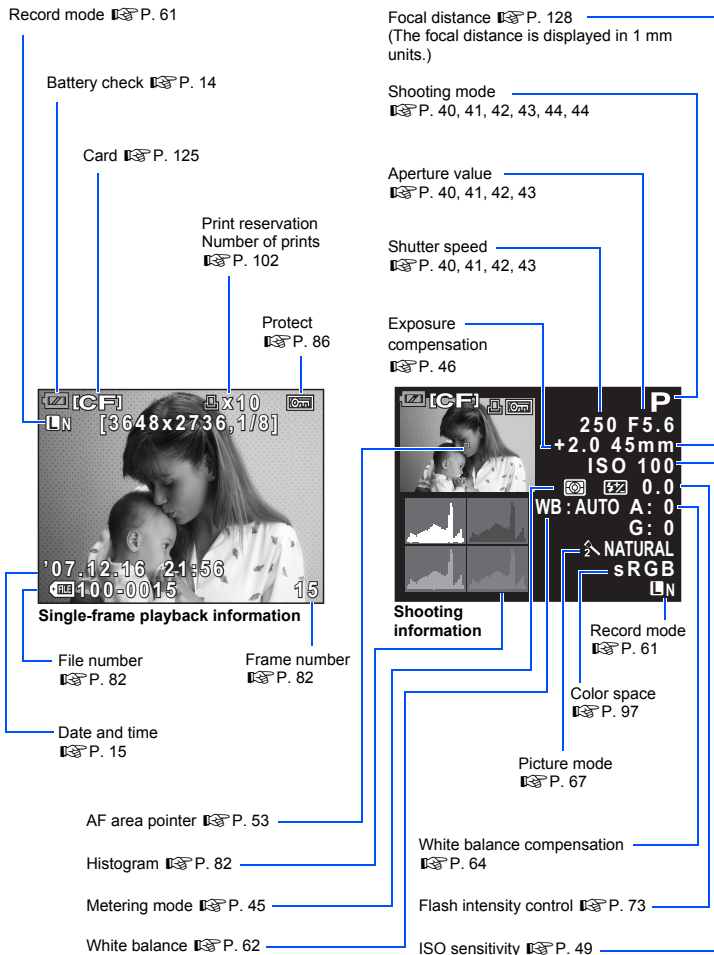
Record mode ☞ P. 61

Battery check ☞ P. 14

Card ☞ P. 125

Print reservation
Number of prints
☞ P. 102

Protect
☞ P. 86

[CF] ⎙x10
N [3648x2736,1/8]

'07.12.16 21:56
100-0015 15

Single-frame playback information

File number
☞ P. 82

Frame number
☞ P. 82

Date and time
☞ P. 15

Focal distance ☞ P. 128
(The focal distance is displayed in 1 mm units.)

Shooting mode
☞ P. 40, 41, 42, 43, 44, 44

Aperture value
☞ P. 40, 41, 42, 43

Shutter speed
☞ P. 40, 41, 42, 43

Exposure compensation
☞ P. 46

[CF]
P
250 F5.6
+2.0 45mm
ISO 100
0.0
WB:AUTO A: 0
G: 0
NATURAL
sRGB
N

Shooting information

Record mode
☞ P. 61

Color space
☞ P. 97

Picture mode
☞ P. 67

AF area pointer ☞ P. 53

Histogram ☞ P. 82

Metering mode ☞ P. 45

White balance ☞ P. 62

White balance compensation
☞ P. 64

Flash intensity control ☞ P. 73

ISO sensitivity ☞ P. 49